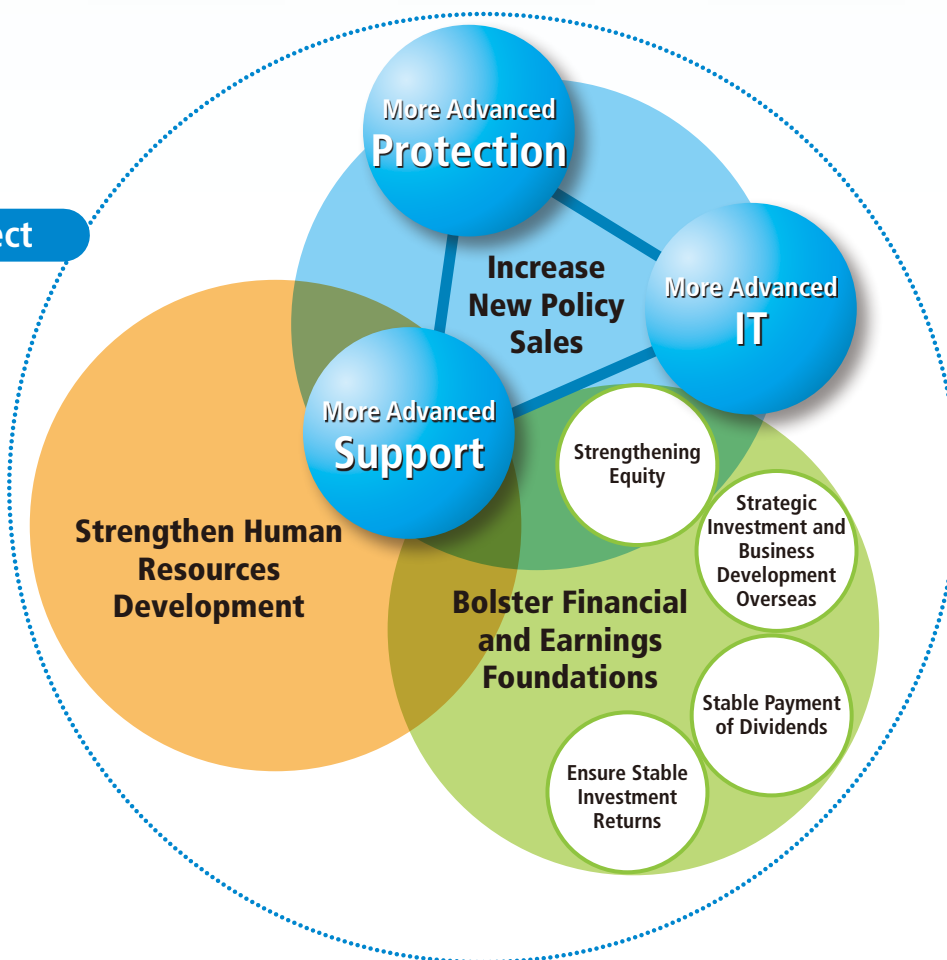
ect

More Advanced
Protection

Increase
New Policy
Sales

More Advanced
IT

More Advanced
Support

Strengthening
Equity

Strategic
Investment and
Business
Development
Overseas

Strengthen Human
Resources
Development

Bolster Financial
and Earnings
Foundations

Stable Payment
of Dividends

Ensure Stable
Investment
Returns